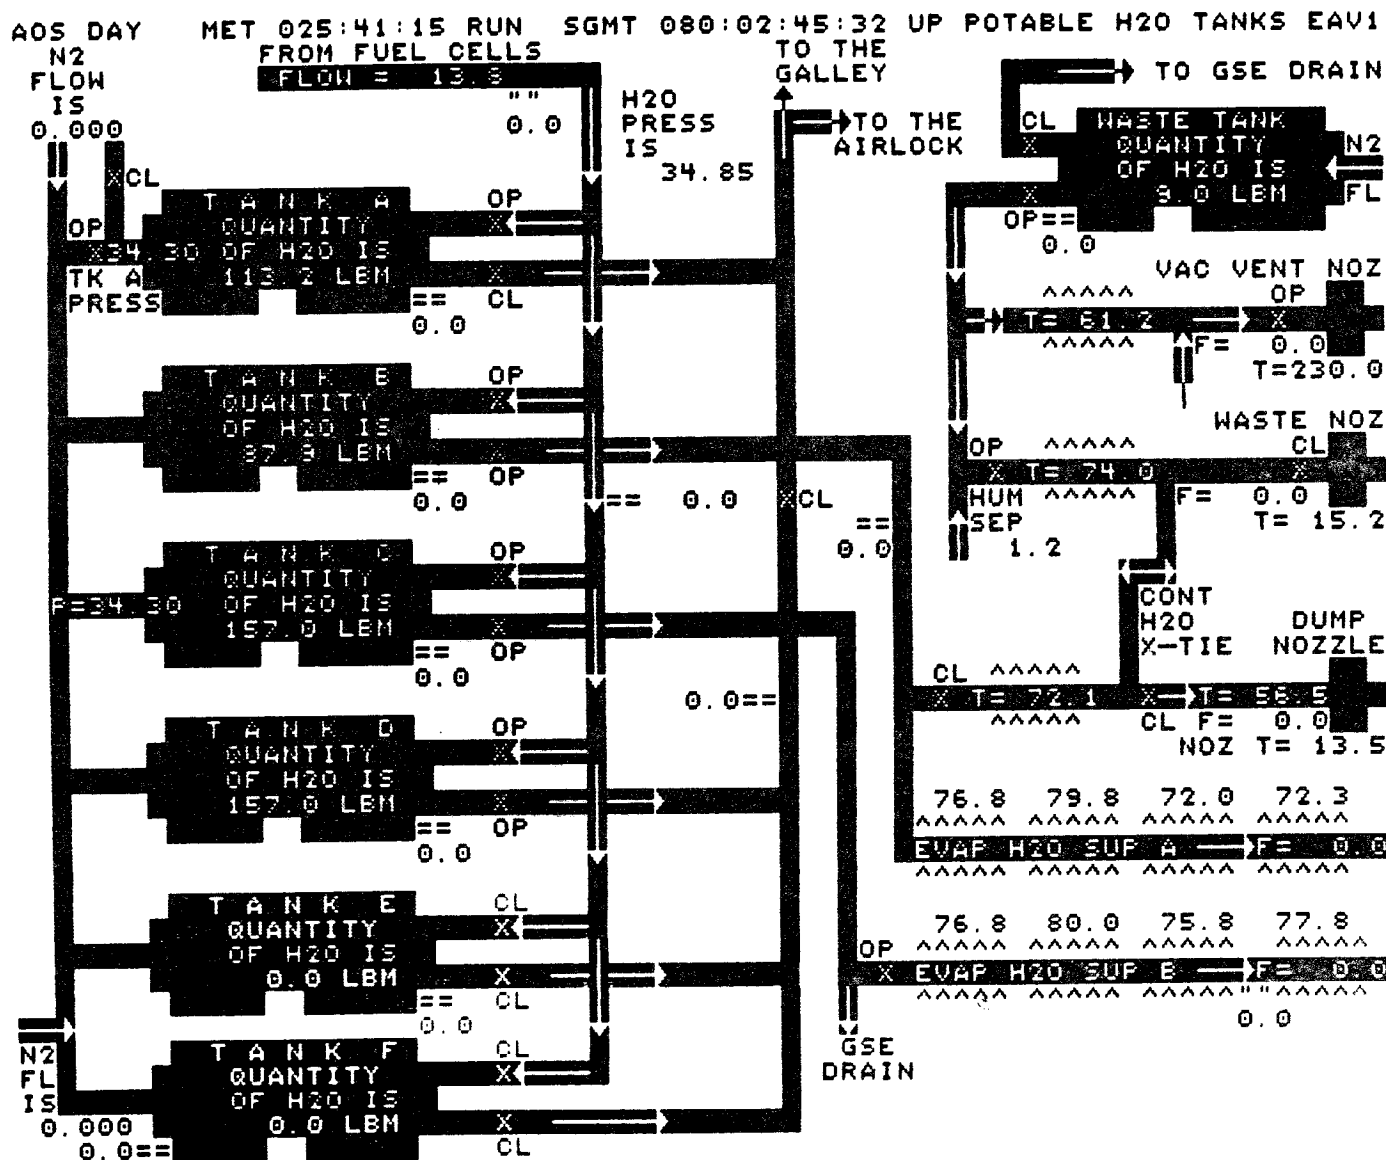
AOS DAY MET 025:41:15 RUN SGMT 080:02:45:32 UP POTABLE H2O TANKS EAV1

N2 FLOW IS 0.000

FROM FUEL CELLS
FLOW = 13.8
" "
0.0

H2O PRESS IS 34.85

TO THE GALLEY

TO THE AIRLOCK

TO GSE DRAIN

CL X

WASTE TANK QUANTITY OF H2O IS 9.0 LBM

N2 FL

X OP==
0.0

VAC VENT NOZ
^^^^^ OP
T= 61.2 X
^^^^^ F= 0.0
T=230.0

WASTE NOZ
OP ^^^^^ CL
X T= 74.0 X
HUM ^^^^^ F= 0.0
SEP T= 15.2
1.2

X CL

OP
X34.30
TK A PRESS

TANK A QUANTITY OF H2O IS 113.2 LBM
OP X
X CL
==
0.0

TANK B QUANTITY OF H2O IS 87.8 LBM
OP X
X OP
==
0.0

== 0.0

X CL

==
0.0

TANK C QUANTITY OF H2O IS 157.0 LBM
F=34.30
OP X
X OP
==
0.0

CONT H2O X-TIE
DUMP NOZZLE

CL ^^^^^
X T= 72.1 X T= 58.5
^^^^^ CL F= 0.0
NOZ T= 13.5

0.0==

TANK D QUANTITY OF H2O IS 157.0 LBM
OP X
X OP
==
0.0

76.8 79.8 72.0 72.3
^^^^^ ^^^^^ ^^^^^ ^^^^^
EVAP H2O SUP A F= 0.0
^^^^^ ^^^^^ ^^^^^ ^^^^^

TANK E QUANTITY OF H2O IS 0.0 LBM
CL X
X CL
==
0.0

76.8 80.0 75.8 77.8
OP ^^^^^ ^^^^^ ^^^^^ ^^^^^
X EVAP H2O SUP B F= 0.0
^^^^^ ^^^^^ ^^^^^"" ^^^^^
0.0

GSE DRAIN

N2 FL IS 0.000
0.0==

TANK F QUANTITY OF H2O IS 0.0 LBM
CL X
X CL